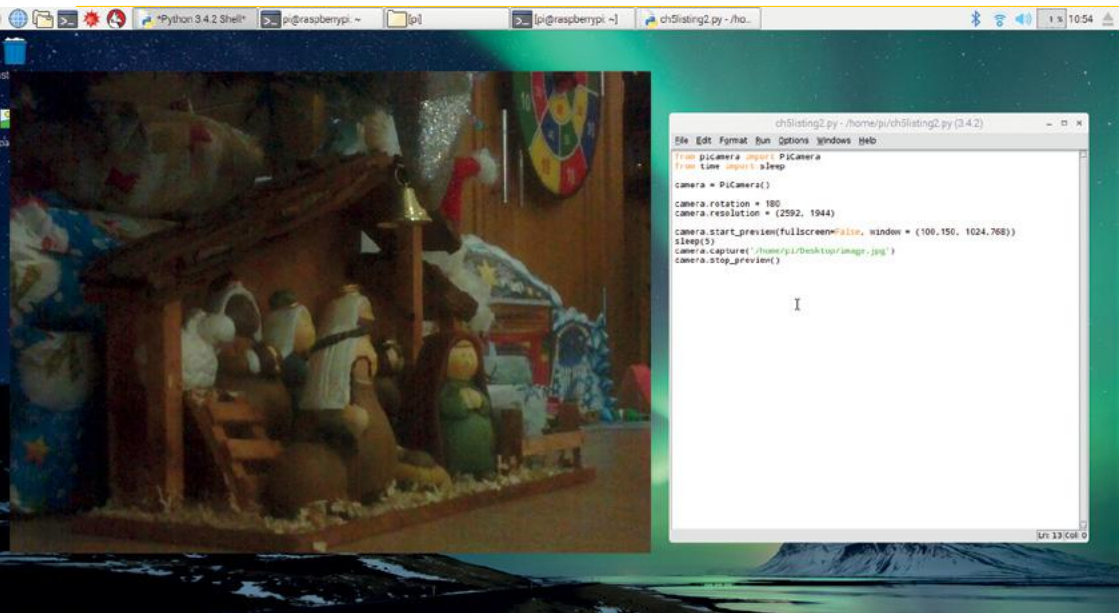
*Python 3.4.2 Shell*
pi@raspberrypi: ~
[pi]
[pi@raspberrypi: ~]
ch5listing2.py - /ho...
1 %
10:54

ch5listing2.py - /home/pi/ch5listing2.py (3.4.2)
File Edit Format Run Options Windows Help

from picamera import PiCamera
from time import sleep

camera = PiCamera()

camera.rotation = 180
camera.resolution = (2592, 1944)

camera.start_preview(fullscreen=False, window = (100,150, 1024,768))
sleep(5)
camera.capture('/home/pi/Desktop/image.jpg')
camera.stop_preview()

Ln: 13 Col: 0